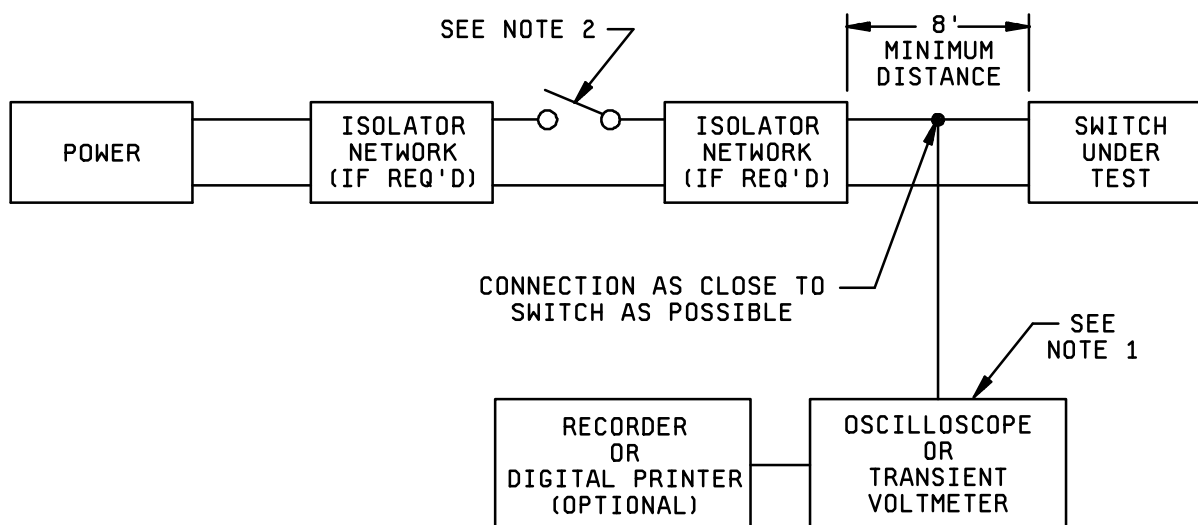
SEE NOTE 2

8'
MINIMUM
DISTANCE

POWER

ISOLATOR
NETWORK
(IF REQ'D)

ISOLATOR
NETWORK
(IF REQ'D)

SWITCH
UNDER
TEST

CONNECTION AS CLOSE TO
SWITCH AS POSSIBLE

SEE
NOTE 1

RECORDER
OR
DIGITAL PRINTER
(OPTIONAL)

OSCILLOSCOPE
OR
TRANSIENT
VOLTMETER